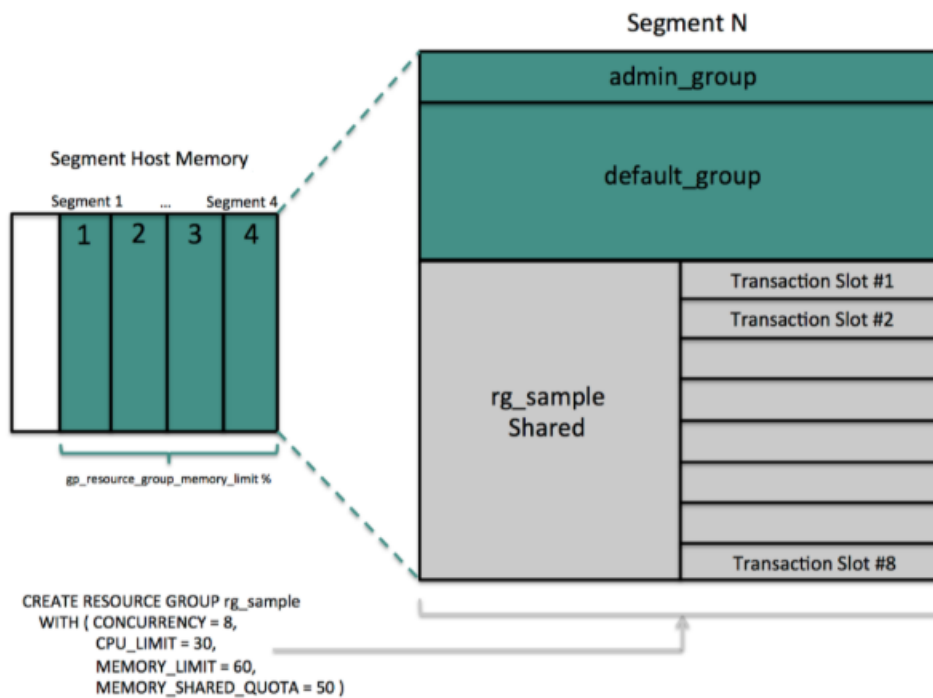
Segment N

admin_group

default_group

Segment Host Memory

Segment 1 ... Segment 4

1 2 3 4

gp_resource_group_memory_limit %

rg_sample
Shared

Transaction Slot #1
Transaction Slot #2
Transaction Slot #8

CREATE RESOURCE GROUP rg_sample
WITH ( CONCURRENCY = 8,
CPU_LIMIT = 30,
MEMORY_LIMIT = 60,
MEMORY_SHARED_QUOTA = 50 )